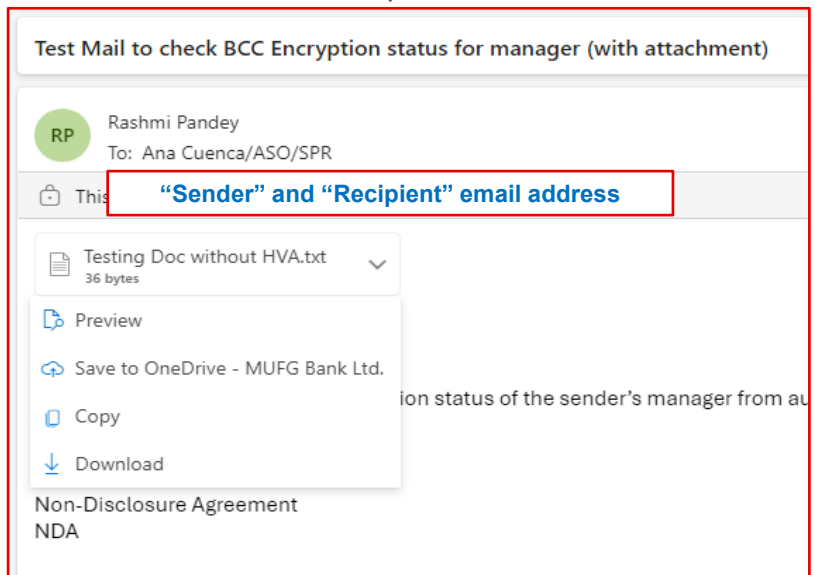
Test Mail to check BCC Encryption status for manager (with attachment)

RP

Rashmi Pandey

To: Ana Cuenca/ASO/SPR

This

“Sender” and “Recipient” email address

Testing Doc without HVA.txt
36 bytes

Preview

Save to OneDrive - MUFG Bank Ltd.

Copy

Download

ion status of the sender’s manager from au

Non-Disclosure Agreement
NDA